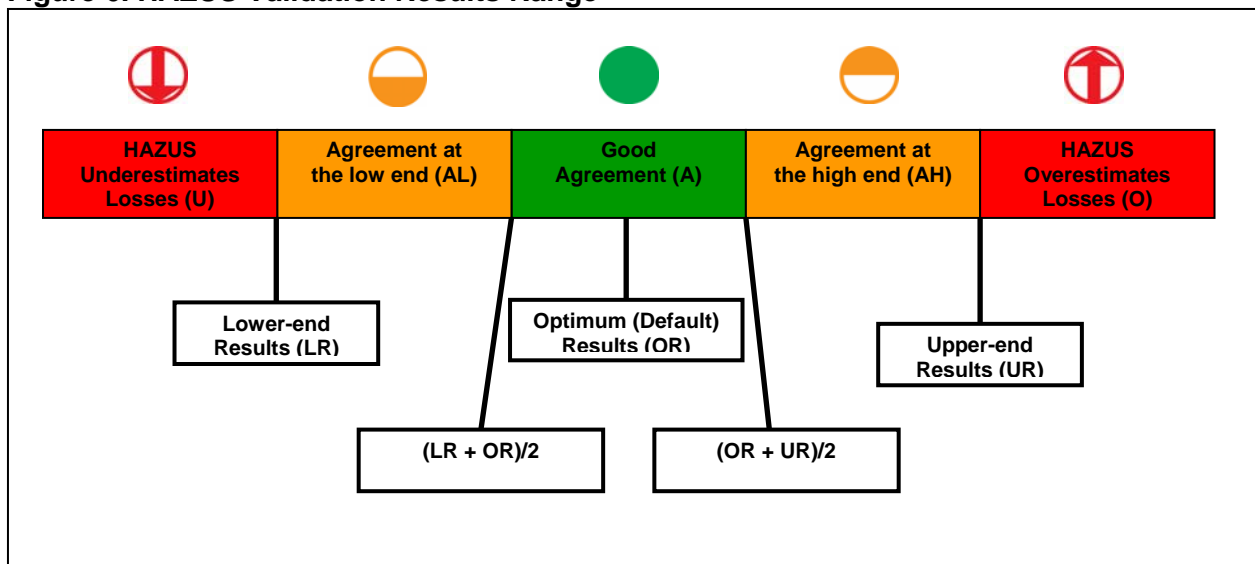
Figure 6. HAZUS Validation Results Range

HAZUS Underestimates Losses (U)

Agreement at the low end (AL)

Good Agreement (A)

Agreement at the high end (AH)

HAZUS Overestimates Losses (O)

Lower-end Results (LR)

Optimum (Default) Results (OR)

Upper-end Results (UR)

(LR + OR)/2

(OR + UR)/2